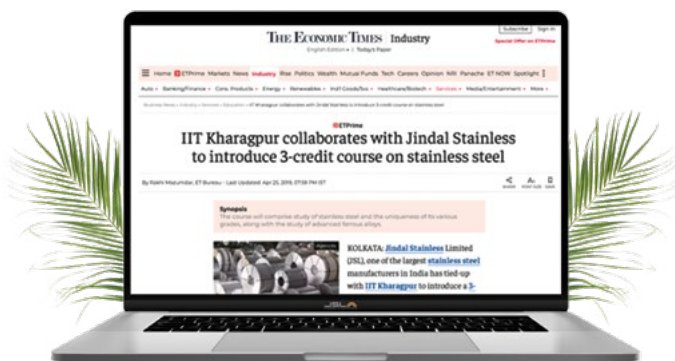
THE ECONOMIC TIMES | Industry

English Edition | Today's Paper

Subscribe Sign In

Special Offer on ETPrime

Home ETPrime Markets News Industry Rise Politics Wealth Mutual Funds Tech Careers Opinion NRI Panache ET NOW Spotlight

Auto Banking/Finance Cons. Products Energy Renewables Ind'l Goods/Svs Healthcare/Biotech Services Media/Entertainment More

Business News › Industry › Services › Education › IIT Kharagpur collaborates with Jindal Stainless to introduce 3-credit course on stainless steel

ETPrime

IIT Kharagpur collaborates with Jindal Stainless to introduce 3-credit course on stainless steel

By Rakhi Mazumdar, ET Bureau · Last Updated: Apr 25, 2019, 07:58 PM IST

SHARE FONT SIZE SAVE

Synopsis

The course will comprise study of stainless steel and the uniqueness of its various grades, along with the study of advanced ferrous alloys.

KOLKATA: Jindal Stainless Limited (JSL), one of the largest stainless steel manufacturers in India has tied-up with IIT Kharagpur to introduce a 3-

JSL